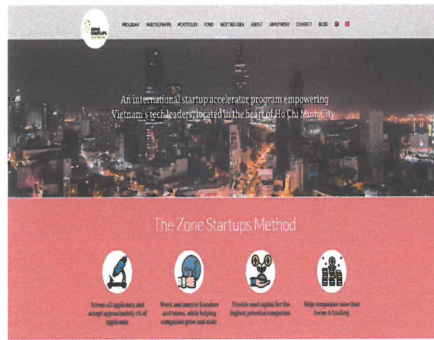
ZONE STARTUPS

PROGRAM INVESTORSHIPS PORTFOLIO FOND NEXT BIG IDEA ABOUT APPLY NOW CONTACT BLOG

An international startup accelerator program empowering Vietnam's tech leaders, located in the heart of Ho Chi Minh City

The Zone Startups Method

Screen all applicants and accept approximately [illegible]% of applicants

Work and mentor founders and teams, while helping companies grow and scale

Provide seed capital for the highest potential companies

Help companies raise their Series A funding